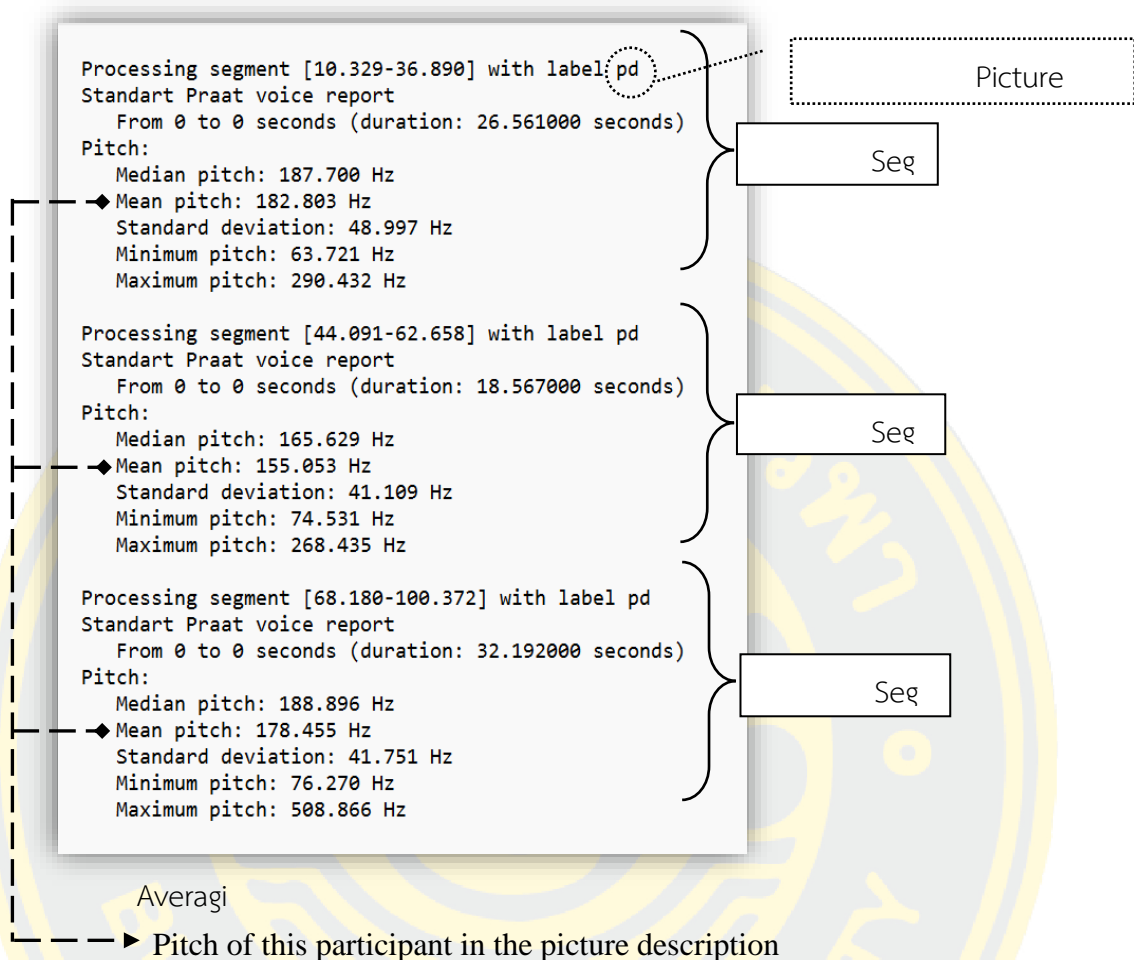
Processing segment [10.329-36.890] with label pd
Standart Praat voice report
From 0 to 0 seconds (duration: 26.561000 seconds)
Pitch:
Median pitch: 187.700 Hz
Mean pitch: 182.803 Hz
Standard deviation: 48.997 Hz
Minimum pitch: 63.721 Hz
Maximum pitch: 290.432 Hz

Picture

Seg

Processing segment [44.091-62.658] with label pd
Standart Praat voice report
From 0 to 0 seconds (duration: 18.567000 seconds)
Pitch:
Median pitch: 165.629 Hz
Mean pitch: 155.053 Hz
Standard deviation: 41.109 Hz
Minimum pitch: 74.531 Hz
Maximum pitch: 268.435 Hz

Seg

Processing segment [68.180-100.372] with label pd
Standart Praat voice report
From 0 to 0 seconds (duration: 32.192000 seconds)
Pitch:
Median pitch: 188.896 Hz
Mean pitch: 178.455 Hz
Standard deviation: 41.751 Hz
Minimum pitch: 76.270 Hz
Maximum pitch: 508.866 Hz

Seg

Averagi

Pitch of this participant in the picture description